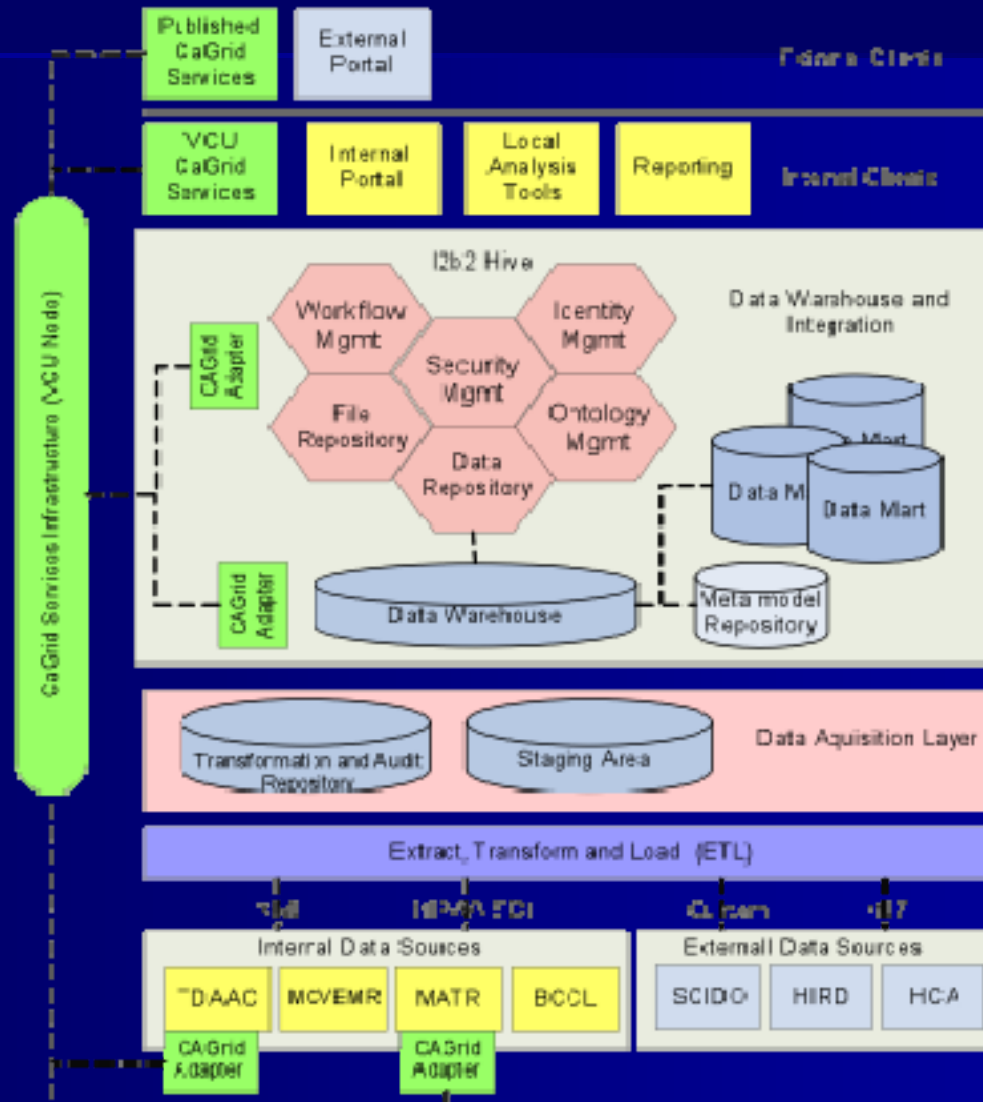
Published CaGrid Services

External Portal

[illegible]

VCU CaGrid Services

Internal Portal

Local Analysis Tools

Reporting

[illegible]

CaGrid Services Infrastructure (VCU Node)

I2b2 Hive

Workflow Mgmt

Identity Mgmt

Security Mgmt

File Repository

Ontology Mgmt

Data Repository

CAGrid Adapter

Data Warehouse and Integration

Data Mart

Data Mart

Data Mart

CAGrid Adapter

Data Warehouse

Meta model Repository

Transformation and Audit Repository

Staging Area

Data Aquisition Layer

Extract, Transform and Load (ETL)

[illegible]

HIPAA EDI

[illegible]

HL7

Internal Data Sources

TDAAC

MCVEMR

MATR

BCCL

External Data Sources

SCIDIO

HIRD

HCA

CAGrid Adapter

CAGrid Adapter